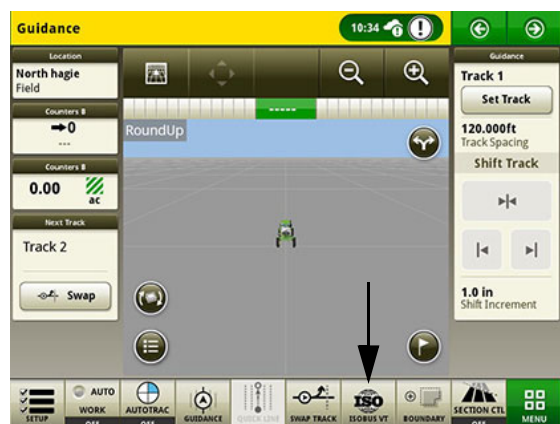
Guidance

10:34

Location
North hagie
Field

Counters II
0
---

Counters II
0.00
ac

Next Track
Track 2

Swap

-----

RoundUp

Guidance
Track 1
Set Track

120.000ft
Track Spacing

Shift Track

1.0 in
Shift Increment

SETUP
AUTO
WORK
AUTOTRAC
GUIDANCE
QUICK LINE
SWAP TRACK
ISO
ISOBUS VT
BOUNDARY
SECTION CTL
MENU